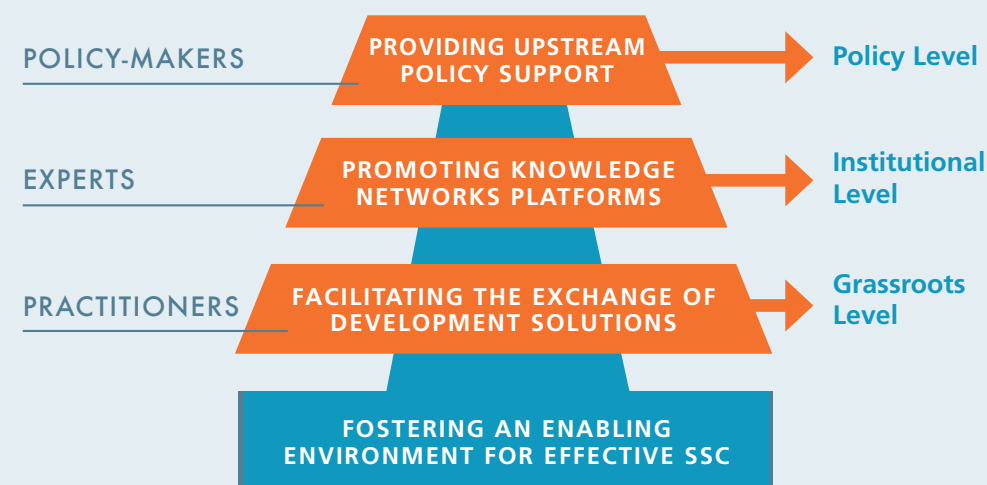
POLICY-MAKERS

PROVIDING UPSTREAM POLICY SUPPORT

Policy Level

EXPERTS

PROMOTING KNOWLEDGE NETWORKS PLATFORMS

Institutional Level

PRACTITIONERS

FACILITATING THE EXCHANGE OF DEVELOPMENT SOLUTIONS

Grassroots Level

FOSTERING AN ENABLING ENVIRONMENT FOR EFFECTIVE SSC